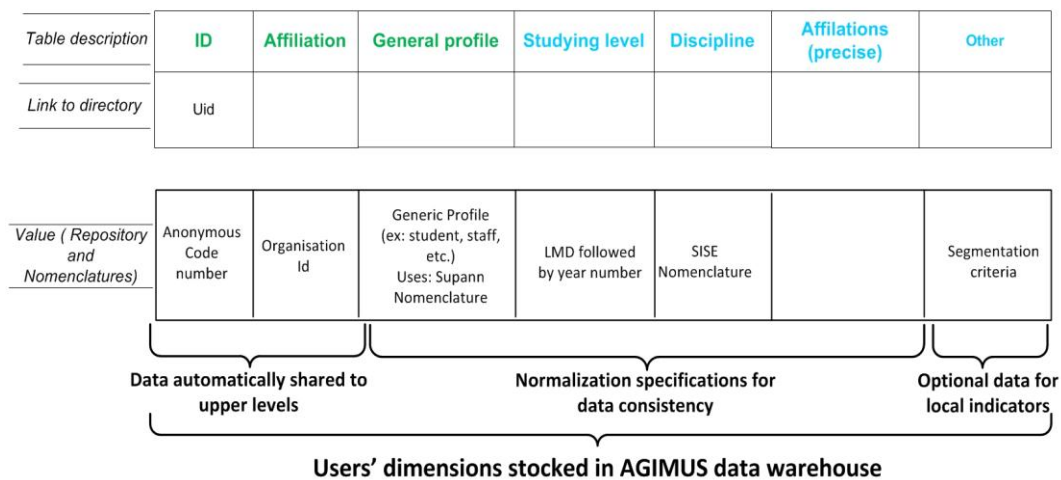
| Table description | ID | Affiliation | General profile | Studying level | Discipline | Affilations (precise) | Other |
|---|---|---|---|---|---|---|---|
| Link to directory | Uid | | | | | | |

| Value ( Repository and Nomenclatures) | Anonymous Code number | Organisation Id | Generic Profile (ex: student, staff, etc.) Uses: Supann Nomenclature | LMD followed by year number | SISE Nomenclature | | Segmentation criteria |
|---|---|---|---|---|---|---|---|

Data automatically shared to upper levels

Normalization specifications for data consistency

Optional data for local indicators

Users' dimensions stocked in AGIMUS data warehouse